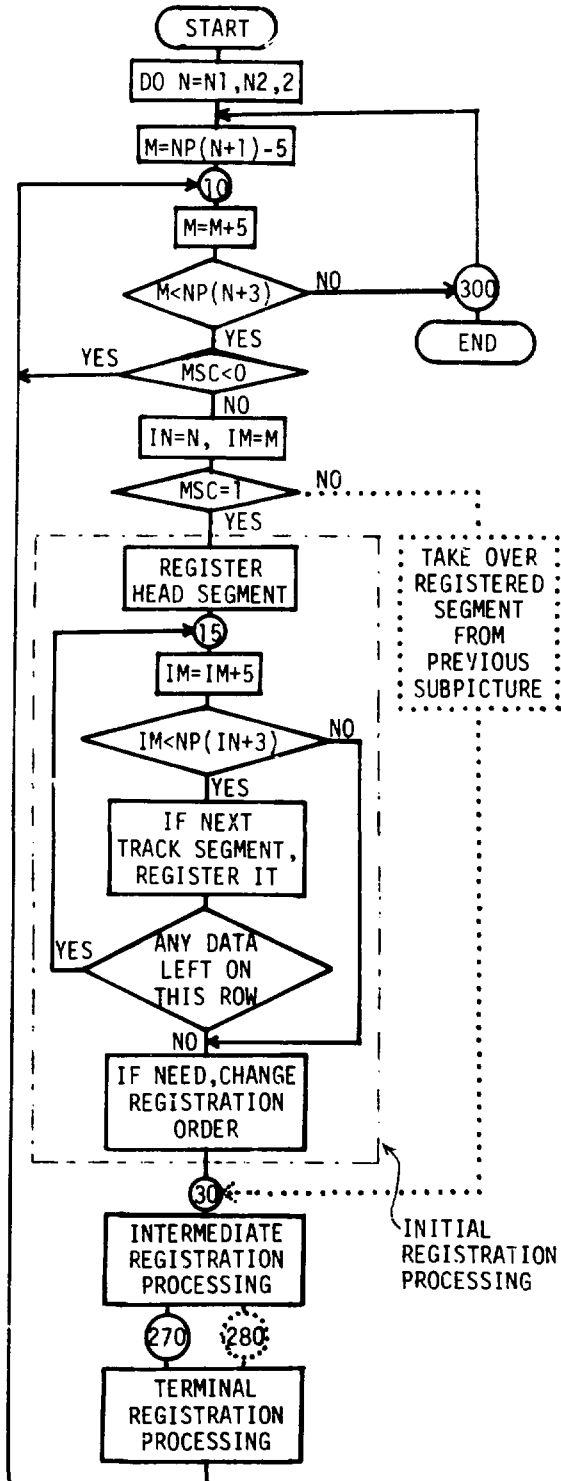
START

DO N=N1,N2,2

M=NP(N+1)-5

10

M=M+5

M<NP(N+3)

NO

300

END

YES

YES

MSC<0

NO

IN=N, IM=M

MSC=1

NO

YES

TAKE OVER REGISTERED SEGMENT FROM PREVIOUS SUBPICTURE

REGISTER HEAD SEGMENT

15

IM=IM+5

IM<NP(IN+3)

NO

YES

IF NEXT TRACK SEGMENT, REGISTER IT

YES

ANY DATA LEFT ON THIS ROW

NO

IF NEED,CHANGE REGISTRATION ORDER

30

INITIAL REGISTRATION PROCESSING

INTERMEDIATE REGISTRATION PROCESSING

270

280

TERMINAL REGISTRATION PROCESSING